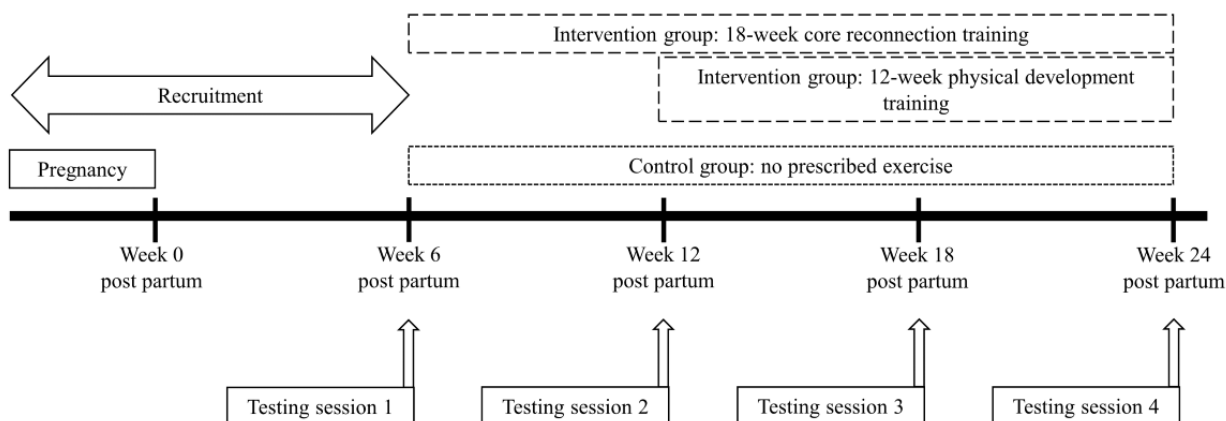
Intervention group: 18-week core reconnection training

Intervention group: 12-week physical development training

Recruitment

Pregnancy

Control group: no prescribed exercise

Week 0 post partum

Week 6 post partum

Week 12 post partum

Week 18 post partum

Week 24 post partum

Testing session 1

Testing session 2

Testing session 3

Testing session 4